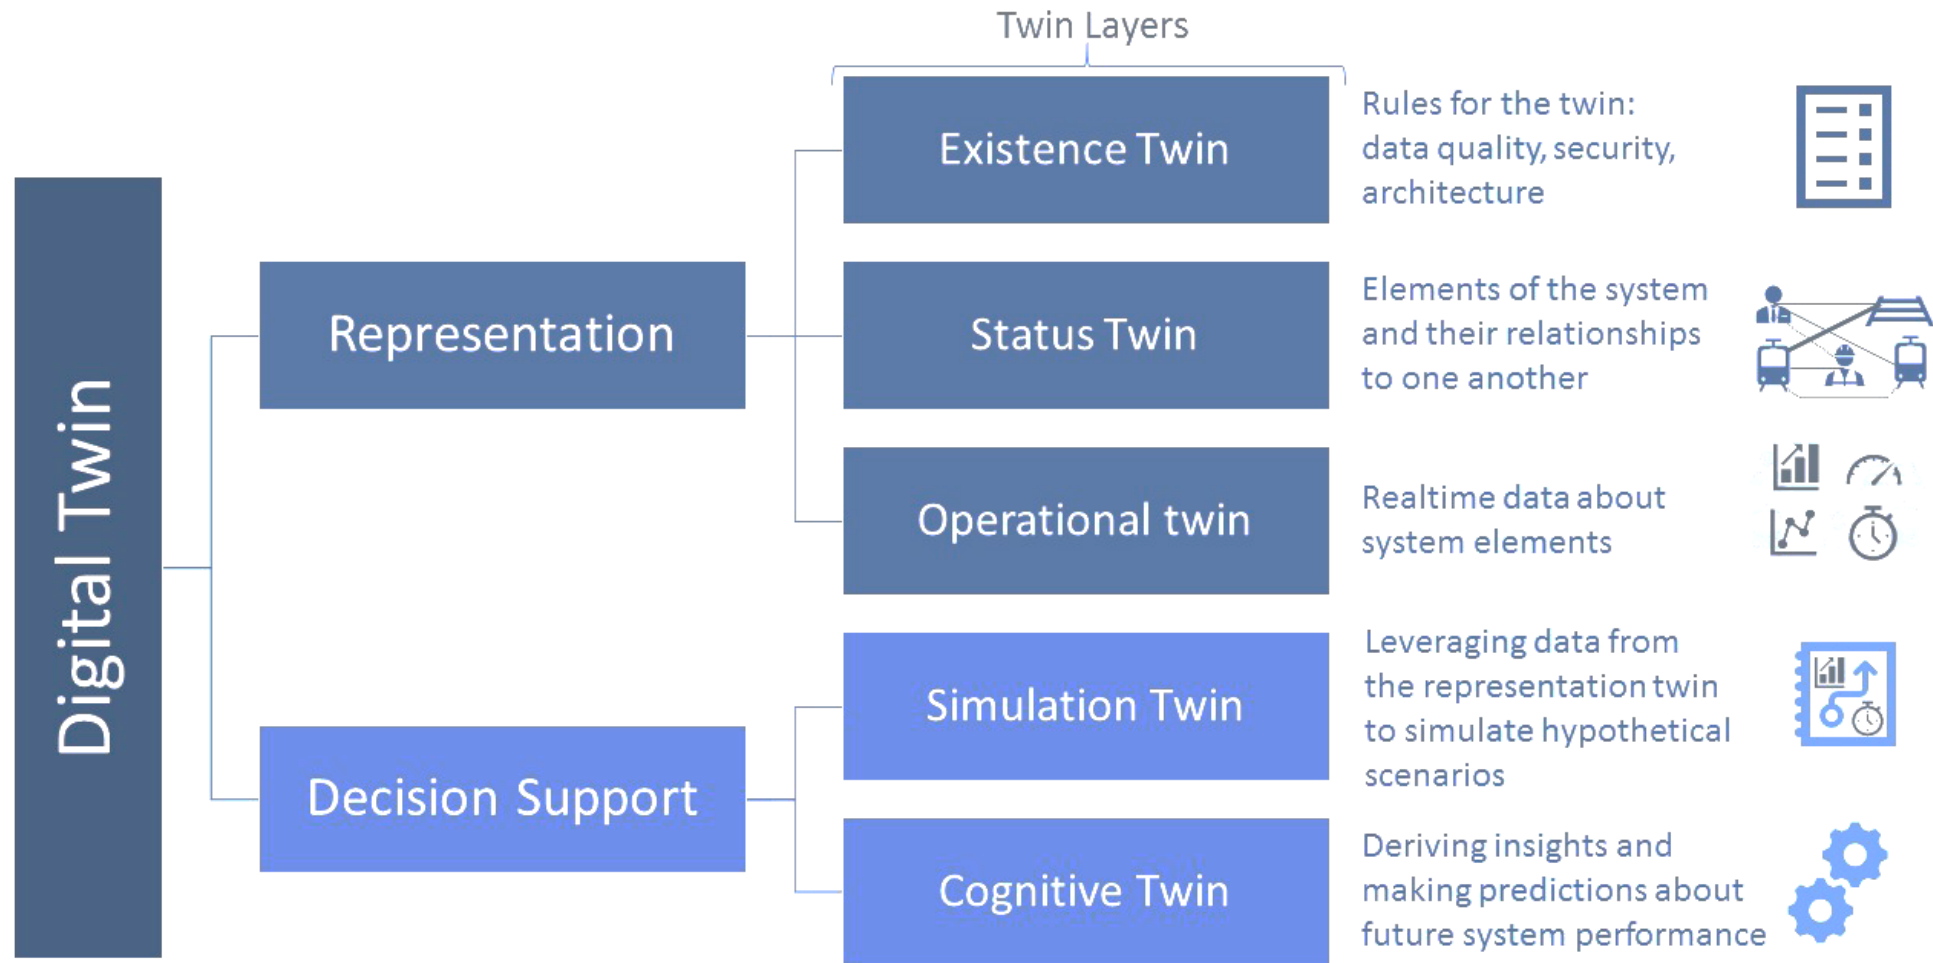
Twin Layers

Digital Twin

Representation

Decision Support

Existence Twin

Rules for the twin: data quality, security, architecture

Status Twin

Elements of the system and their relationships to one another

Operational twin

Realtime data about system elements

Simulation Twin

Leveraging data from the representation twin to simulate hypothetical scenarios

Cognitive Twin

Deriving insights and making predictions about future system performance